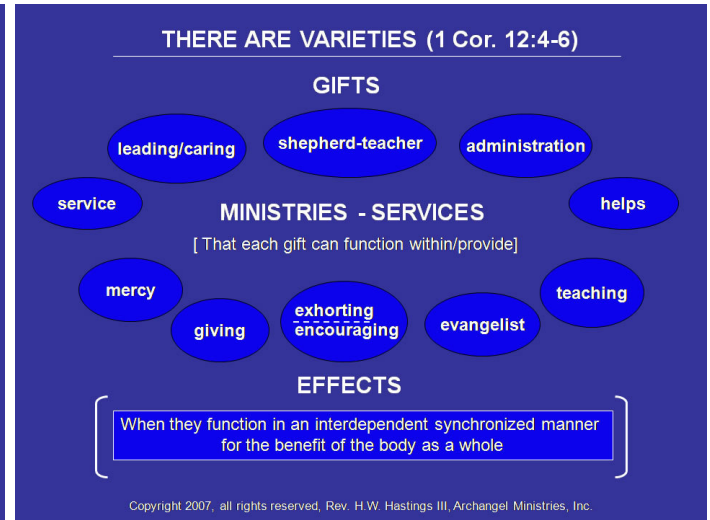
THERE ARE VARIETIES (1 Cor. 12:4-6)

GIFTS

leading/caring

shepherd-teacher

administration

service

helps

MINISTRIES - SERVICES

[ That each gift can function within/provide]

mercy

giving

exhorting
encouraging

evangelist

teaching

EFFECTS

When they function in an interdependent synchronized manner for the benefit of the body as a whole

Copyright 2007, all rights reserved, Rev. H.W. Hastings III, Archangel Ministries, Inc.